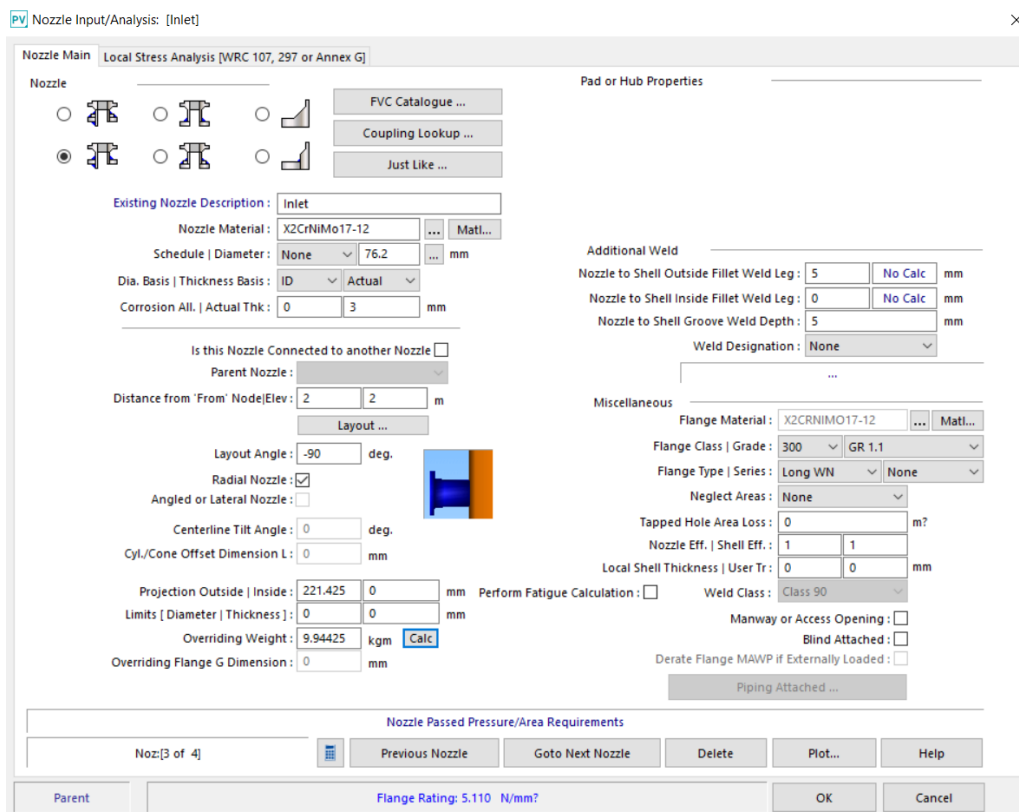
PV Nozzle Input/Analysis: [Inlet]

×

Nozzle Main | Local Stress Analysis [WRC 107, 297 or Annex G]

Nozzle

FVC Catalogue ...

Coupling Lookup ...

Just Like ...

Pad or Hub Properties

Existing Nozzle Description : Inlet

Nozzle Material : X2CrNiMo17-12 ... Matl...

Schedule | Diameter : None 76.2 ... mm

Dia. Basis | Thickness Basis : ID Actual

Corrosion All. | Actual Thk : 0 3 mm

Additional Weld

Nozzle to Shell Outside Fillet Weld Leg : 5 No Calc mm

Nozzle to Shell Inside Fillet Weld Leg : 0 No Calc mm

Nozzle to Shell Groove Weld Depth : 5 mm

Weld Designation : None

...

Is this Nozzle Connected to another Nozzle

Parent Nozzle :

Distance from 'From' Node|Elev : 2 2 m

Layout ...

Layout Angle : -90 deg.

Radial Nozzle :

Angled or Lateral Nozzle :

Centerline Tilt Angle : 0 deg.

Cyl./Cone Offset Dimension L : 0 mm

Projection Outside | Inside : 221.425 0 mm

Limits [ Diameter | Thickness ] : 0 0 mm

Overriding Weight : 9.94425 kgm Calc

Overriding Flange G Dimension : 0 mm

Miscellaneous

Flange Material : X2CRNIMO17-12 ... Matl...

Flange Class | Grade : 300 GR 1.1

Flange Type | Series : Long WN None

Neglect Areas : None

Tapped Hole Area Loss : 0 m?

Nozzle Eff. | Shell Eff. : 1 1

Local Shell Thickness | User Tr : 0 0 mm

Perform Fatigue Calculation :

Weld Class : Class 90

Manway or Access Opening :

Blind Attached :

Derate Flange MAWP if Externally Loaded :

Piping Attached ...

Nozzle Passed Pressure/Area Requirements

Noz:[3 of 4]

Previous Nozzle

Goto Next Nozzle

Delete

Plot...

Help

Parent

Flange Rating: 5.110 N/mm?

OK

Cancel